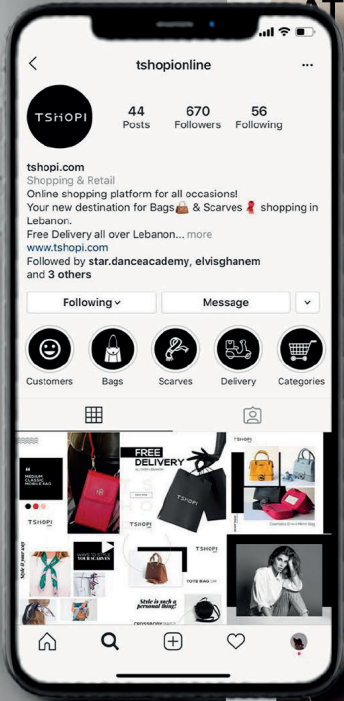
tshopionline

TSHOPI

44
Posts

670
Followers

56
Following

tshopi.com
Shopping & Retail
Online shopping platform for all occasions!
Your new destination for Bags👜 & Scarves🧣 shopping in Lebanon.
Free Delivery all over Lebanon... more
www.tshopi.com
Followed by star.danceacademy, elvisghanem and 3 others

Following ˅
Message

Customers
Bags
Scarves
Delivery
Categories

MEDIUM CLASSIC MOBILE BAG
TSHOPI
FREE DELIVERY
TSHOPI
TSHOPI
TOTE BAG
Style is such a personal thing!
Style is my way
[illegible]